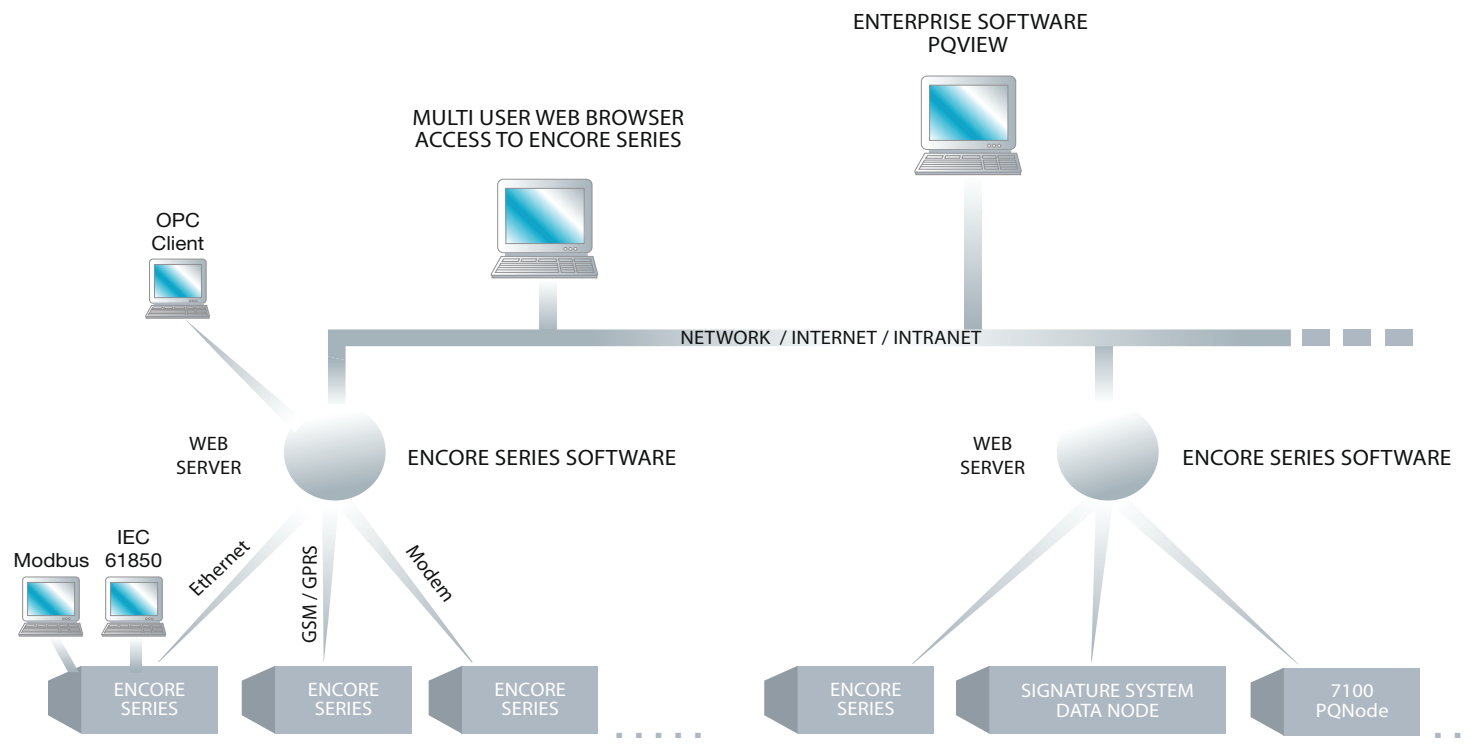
ENTERPRISE SOFTWARE
PQVIEW

MULTI USER WEB BROWSER
ACCESS TO ENCORE SERIES

OPC
Client

NETWORK / INTERNET / INTRANET

WEB
SERVER

ENCORE SERIES SOFTWARE

WEB
SERVER

ENCORE SERIES SOFTWARE

Modbus

IEC
61850

Ethernet

GSM / GPRS

Modem

ENCORE
SERIES

ENCORE
SERIES

ENCORE
SERIES

ENCORE
SERIES

SIGNATURE SYSTEM
DATA NODE

7100
PQNode